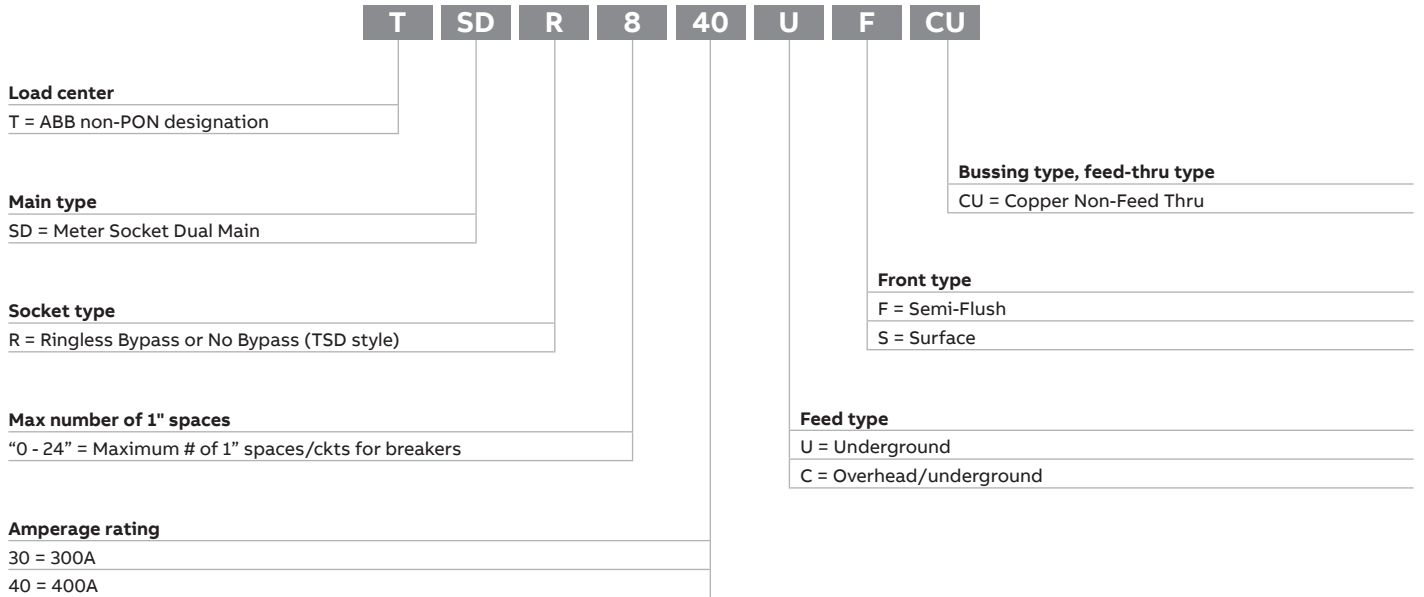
T SD R 8 40 U F CU

**Load center**
T = ABB non-PON designation

**Main type**
SD = Meter Socket Dual Main

**Socket type**
R = Ringless Bypass or No Bypass (TSD style)

**Max number of 1" spaces**
“0 - 24” = Maximum # of 1” spaces/ckts for breakers

**Amperage rating**
30 = 300A
40 = 400A

**Bussing type, feed-thru type**
CU = Copper Non-Feed Thru

**Front type**
F = Semi-Flush
S = Surface

**Feed type**
U = Underground
C = Overhead/underground